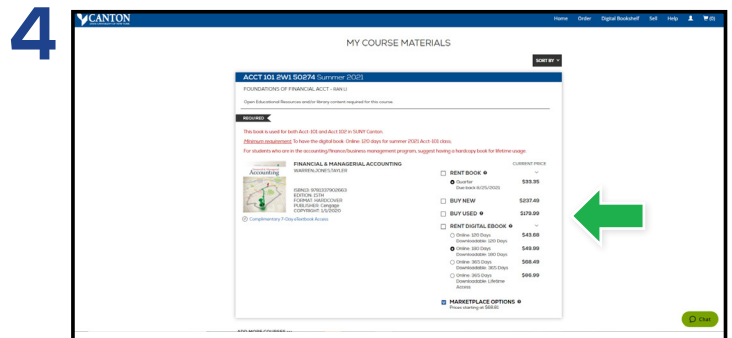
4

CANTON

Home Order Digital Bookshelf Sell Help (0)

MY COURSE MATERIALS

SORT BY

ACCT 101 2W1 S0274 Summer 2021

FOUNDATIONS OF FINANCIAL ACCT - RAN LI

Open Educational Resources and/or library content required for this course.

REQUIRED

This book is used for both Acct-101 and Acct 102 in SUNY Canton.

Minimum requirement: To have the digital book. Online: 120 days for summer 2021 Acct-101 class.

For students who are in the accounting/finance/business management program, suggest having a hardcopy book for lifetime usage.

Accounting

FINANCIAL & MANAGERIAL ACCOUNTING
WARREN/JONES/TAYLER

ISBN13: 9780357902863
EDITION: 15TH
FORMAT: HARDCOVER
PUBLISHER: Cengage
COPYRIGHT: 1/1/2020

Complimentary 7-Day eTextbook Access

CURRENT PRICE

RENT BOOK
Quarter Due back 8/25/2021 $39.95

BUY NEW $237.49

BUY USED $179.99

RENT DIGITAL EBOOK
Online: 120 Days Downloadable: 120 Days $43.68
Online: 180 Days Downloadable: 180 Days $49.99
Online: 365 Days Downloadable: 365 Days $68.49
Online: 365 Days Downloadable: Lifetime Access $86.99

MARKETPLACE OPTIONS
Prices starting at $68.61

Chat